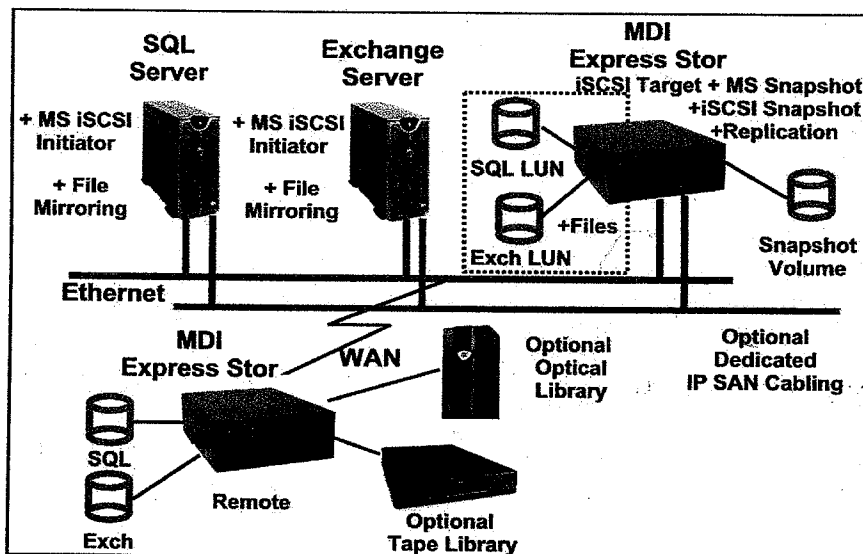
SQL Server

Exchange Server

MDI Express Stor

iSCSI Target + MS Snapshot +iSCSI Snapshot +Replication

+ MS iSCSI Initiator

+ File Mirroring

+ MS iSCSI Initiator

+ File Mirroring

SQL LUN

+Files

Exch LUN

Snapshot Volume

Ethernet

MDI Express Stor

WAN

Optional Optical Library

Optional Dedicated IP SAN Cabling

SQL

Exch

Remote

Optional Tape Library